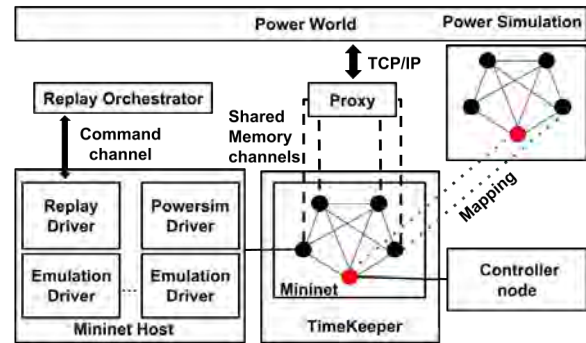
Power World

Power Simulation

TCP/IP

Replay Orchestrator

Proxy

Shared Memory channels

Command channel

Mapping

Replay Driver

Powersim Driver

Emulation Driver

Emulation Driver

Mininet

Controller node

Mininet Host

TimeKeeper